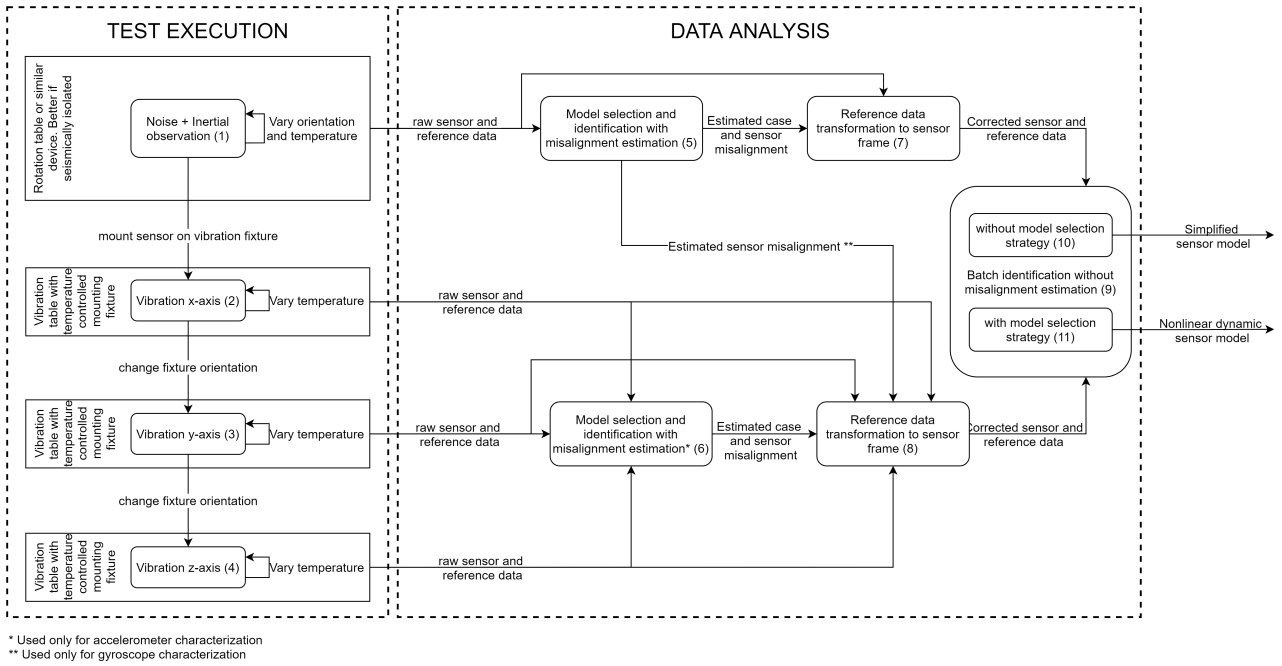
TEST EXECUTION

DATA ANALYSIS

Rotation table or similar device. Better if seismically isolated

Noise + Inertial observation (1)

Vary orientation and temperature

raw sensor and reference data

Model selection and identification with misalignment estimation (5)

Estimated case and sensor misalignment

Reference data transformation to sensor frame (7)

Corrected sensor and reference data

mount sensor on vibration fixture

Estimated sensor misalignment **

without model selection strategy (10)

Simplified sensor model

Batch identification without misalignment estimation (9)

with model selection strategy (11)

Nonlinear dynamic sensor model

Vibration table with temperature controlled mounting fixture

Vibration x-axis (2)

Vary temperature

raw sensor and reference data

change fixture orientation

Vibration table with temperature controlled mounting fixture

Vibration y-axis (3)

Vary temperature

raw sensor and reference data

Model selection and identification with misalignment estimation* (6)

Estimated case and sensor misalignment

Reference data transformation to sensor frame (8)

Corrected sensor and reference data

change fixture orientation

Vibration table with temperature controlled mounting fixture

Vibration z-axis (4)

Vary temperature

raw sensor and reference data

* Used only for accelerometer characterization
** Used only for gyroscope characterization